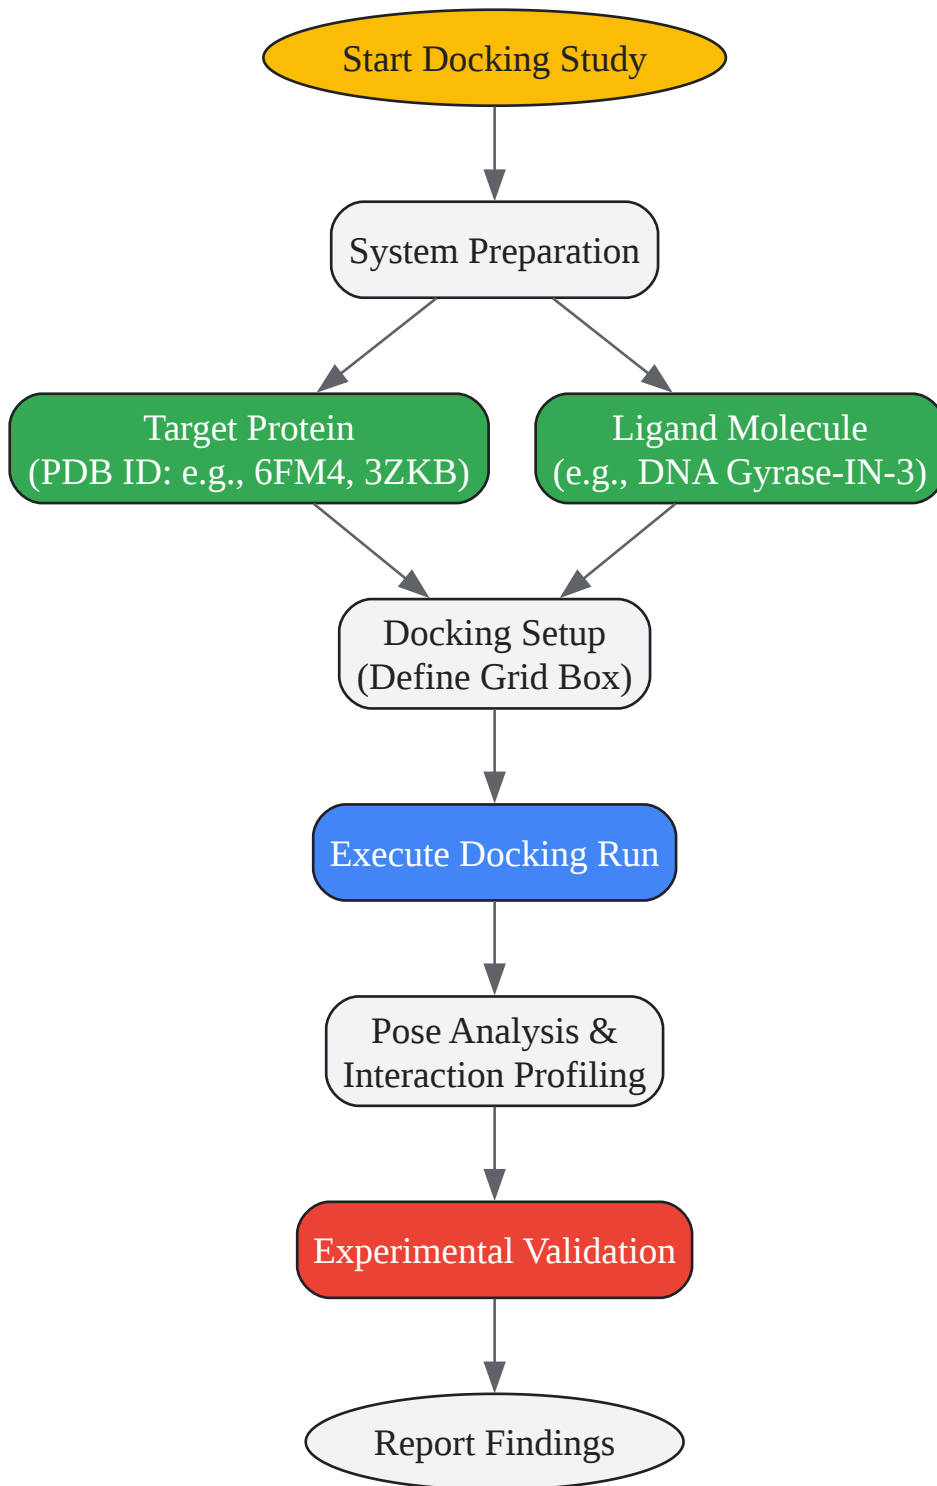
Start Docking Study

System Preparation

Target Protein
(PDB ID: e.g., 6FM4, 3ZKB)

Ligand Molecule
(e.g., DNA Gyrase-IN-3)

Docking Setup
(Define Grid Box)

Execute Docking Run

Pose Analysis &
Interaction Profiling

Experimental Validation

Report Findings